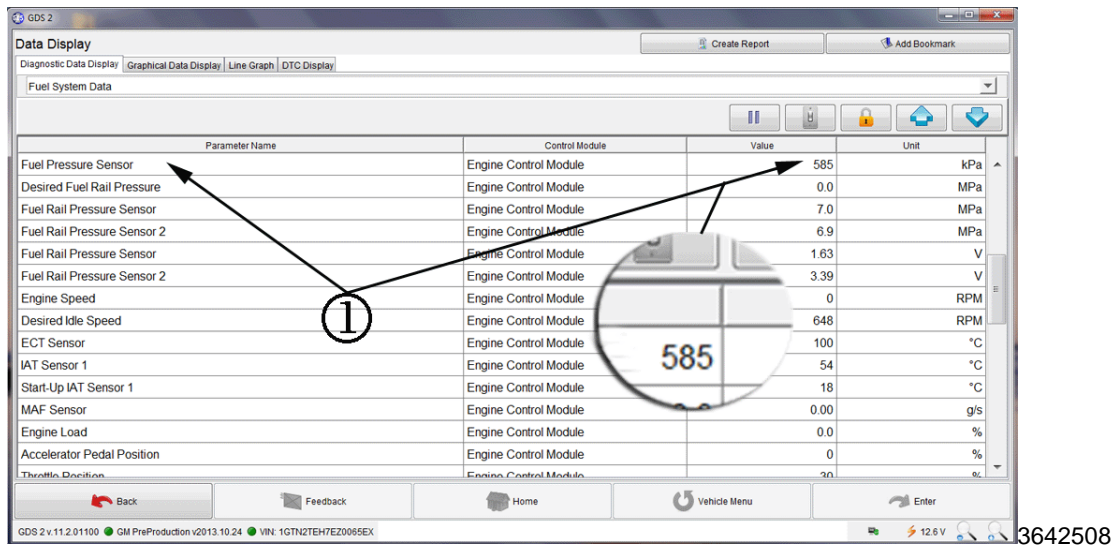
GDS 2

Data Display

Create Report

Add Bookmark

Diagnostic Data Display | Graphical Data Display | Line Graph | DTC Display

Fuel System Data

| Parameter Name | Control Module | Value | Unit |
|---|---|---|---|
| Fuel Pressure Sensor | Engine Control Module | 585 | kPa |
| Desired Fuel Rail Pressure | Engine Control Module | 0.0 | MPa |
| Fuel Rail Pressure Sensor | Engine Control Module | 7.0 | MPa |
| Fuel Rail Pressure Sensor 2 | Engine Control Module | 6.9 | MPa |
| Fuel Rail Pressure Sensor | Engine Control Module | 1.63 | V |
| Fuel Rail Pressure Sensor 2 | Engine Control Module | 3.39 | V |
| Engine Speed | Engine Control Module | 0 | RPM |
| Desired Idle Speed | Engine Control Module | 648 | RPM |
| ECT Sensor | Engine Control Module | 100 | °C |
| IAT Sensor 1 | Engine Control Module | 54 | °C |
| Start-Up IAT Sensor 1 | Engine Control Module | 18 | °C |
| MAF Sensor | Engine Control Module | 0.00 | g/s |
| Engine Load | Engine Control Module | 0.0 | % |
| Accelerator Pedal Position | Engine Control Module | 0 | % |
| Throttle Position | Engine Control Module | 30 | % |

585

①

Back

Feedback

Home

Vehicle Menu

Enter

GDS 2 v.11.2.01100 GM PreProduction v2013.10.24 VIN: 1GTN2TEH7EZ0065EX

12.6 V

3642508